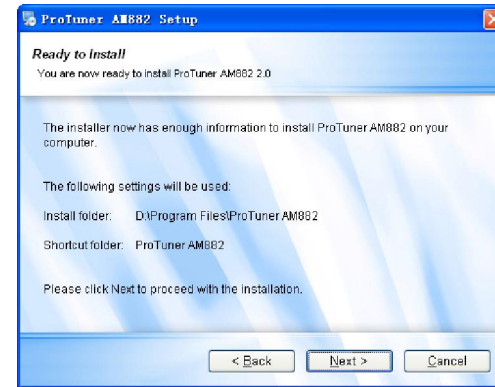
ProTuner AM882 Setup

Ready to Install
You are now ready to install ProTuner AM882 2.0

The installer now has enough information to install ProTuner AM882 on your computer.

The following settings will be used:

Install folder: D:\Program Files\ProTuner AM882

Shortcut folder: ProTuner AM882

Please click Next to proceed with the installation.

< Back
Next >
Cancel